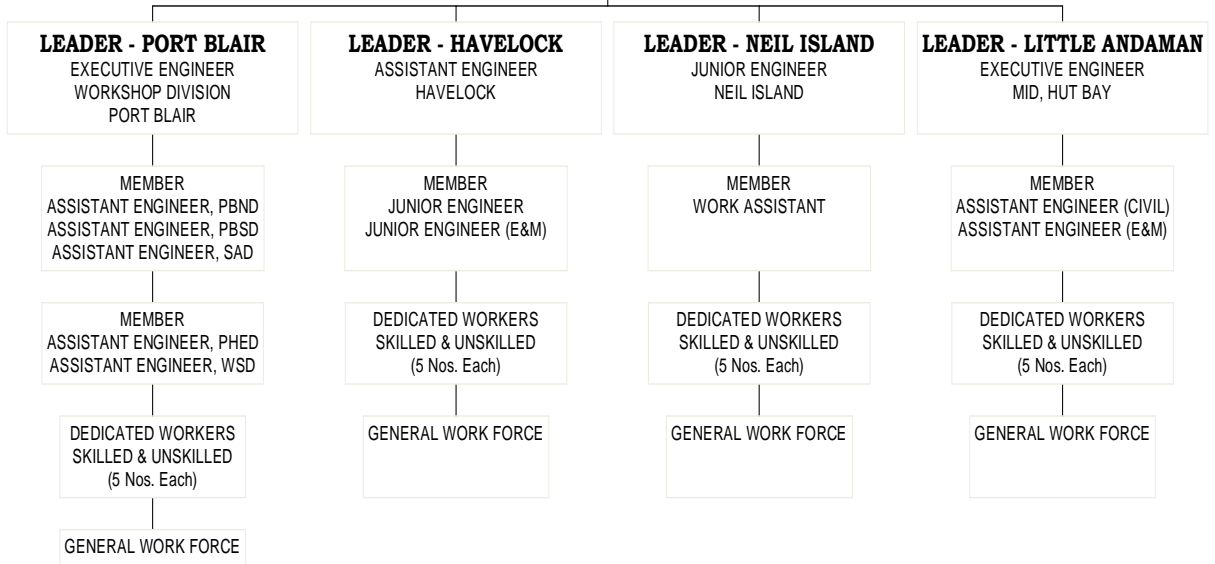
LEADER - PORT BLAIR
EXECUTIVE ENGINEER
WORKSHOP DIVISION
PORT BLAIR

MEMBER
ASSISTANT ENGINEER, PBND
ASSISTANT ENGINEER, PBSD
ASSISTANT ENGINEER, SAD

MEMBER
ASSISTANT ENGINEER, PHED
ASSISTANT ENGINEER, WSD

DEDICATED WORKERS
SKILLED & UNSKILLED
(5 Nos. Each)

GENERAL WORK FORCE

LEADER - HAVELOCK
ASSISTANT ENGINEER
HAVELOCK

MEMBER
JUNIOR ENGINEER
JUNIOR ENGINEER (E&M)

DEDICATED WORKERS
SKILLED & UNSKILLED
(5 Nos. Each)

GENERAL WORK FORCE

LEADER - NEIL ISLAND
JUNIOR ENGINEER
NEIL ISLAND

MEMBER
WORK ASSISTANT

DEDICATED WORKERS
SKILLED & UNSKILLED
(5 Nos. Each)

GENERAL WORK FORCE

LEADER - LITTLE ANDAMAN
EXECUTIVE ENGINEER
MID, HUT BAY

MEMBER
ASSISTANT ENGINEER (CIVIL)
ASSISTANT ENGINEER (E&M)

DEDICATED WORKERS
SKILLED & UNSKILLED
(5 Nos. Each)

GENERAL WORK FORCE